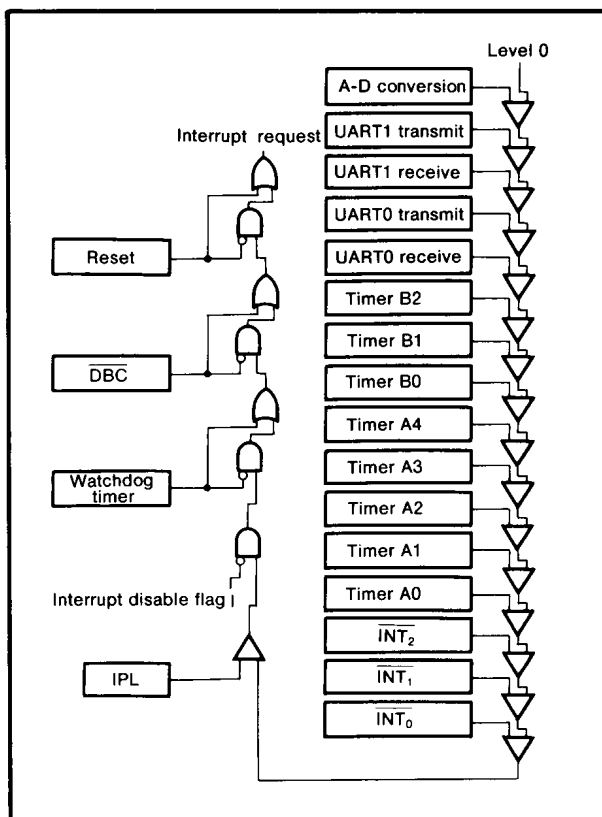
Level 0

A-D conversion

Interrupt request

UART1 transmit

UART1 receive

UART0 transmit

Reset

UART0 receive

Timer B2

Timer B1

$\overline{DBC}$

Timer B0

Timer A4

Timer A3

Watchdog timer

Timer A2

Timer A1

Timer A0

Interrupt disable flag I

$\overline{INT_2}$

IPL

$\overline{INT_1}$

$\overline{INT_0}$